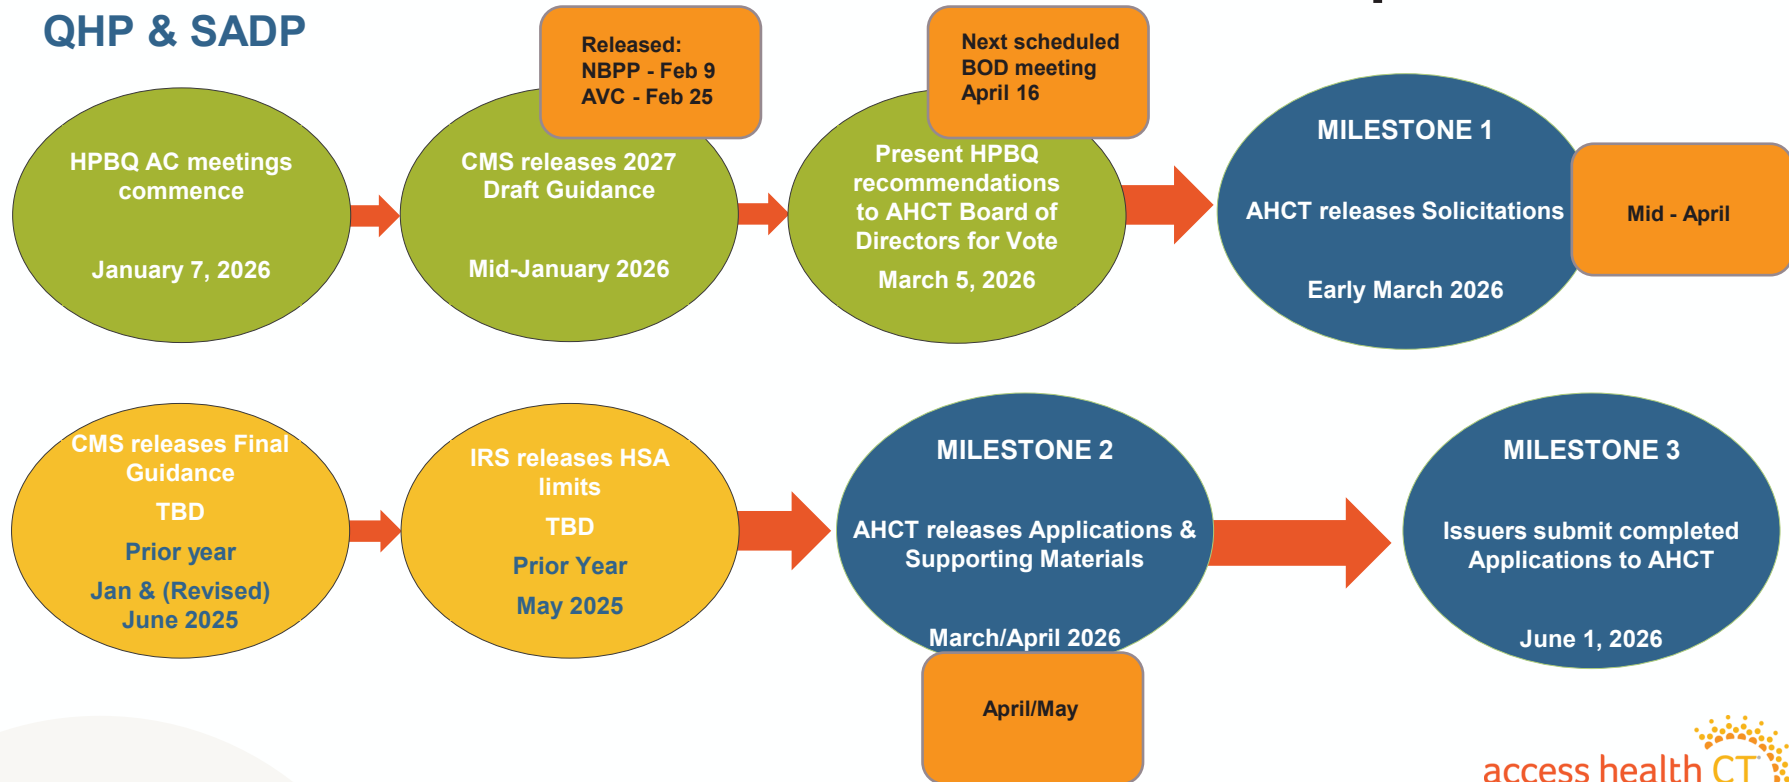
QHP & SADP

HPBQ AC meetings commence

January 7, 2026

Released:
NBPP - Feb 9
AVC - Feb 25

CMS releases 2027 Draft Guidance

Mid-January 2026

Next scheduled BOD meeting April 16

Present HPBQ recommendations to AHCT Board of Directors for Vote

March 5, 2026

MILESTONE 1

AHCT releases Solicitations

Early March 2026

Mid - April

CMS releases Final Guidance

TBD

Prior year

Jan & (Revised) June 2025

IRS releases HSA limits

TBD

Prior Year

May 2025

MILESTONE 2

AHCT releases Applications & Supporting Materials

March/April 2026

April/May

MILESTONE 3

Issuers submit completed Applications to AHCT

June 1, 2026

access health CT